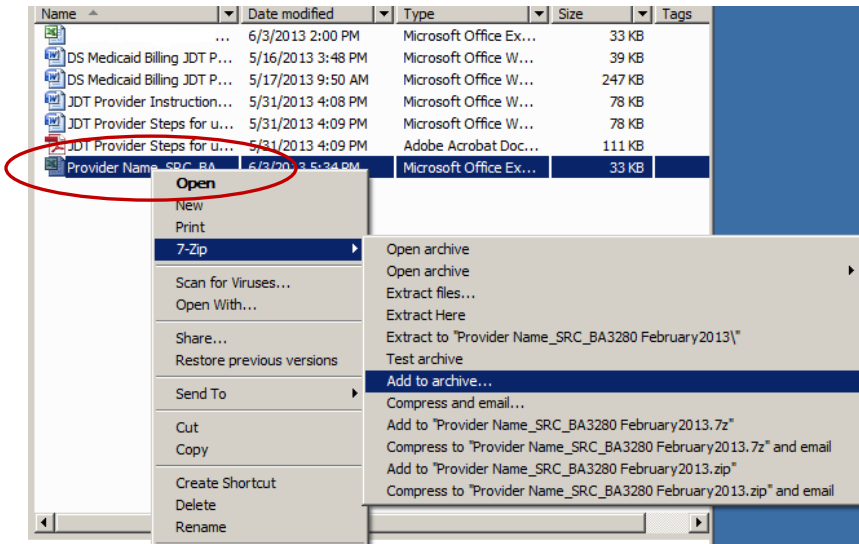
| Name | Date modified | Type | Size | Tags |
|---|---|---|---|---|
| ... | 6/3/2013 2:00 PM | Microsoft Office Ex... | 33 KB | |
| DS Medicaid Billing JDT P... | 5/16/2013 3:48 PM | Microsoft Office W... | 39 KB | |
| DS Medicaid Billing JDT P... | 5/17/2013 9:50 AM | Microsoft Office W... | 247 KB | |
| JDT Provider Instruction... | 5/31/2013 4:08 PM | Microsoft Office W... | 78 KB | |
| JDT Provider Steps for u... | 5/31/2013 4:09 PM | Microsoft Office W... | 78 KB | |
| JDT Provider Steps for u... | 5/31/2013 4:09 PM | Adobe Acrobat Doc... | 111 KB | |
| Provider Name_SRC_BA... | 6/3/2013 5:34 PM | Microsoft Office Ex... | 33 KB | |

Open
New
Print
7-Zip
Scan for Viruses...
Open With...
Share...
Restore previous versions
Send To
Cut
Copy
Create Shortcut
Delete
Rename

Open archive
Open archive
Extract files...
Extract Here
Extract to "Provider Name_SRC_BA3280 February2013\"
Test archive
Add to archive...
Compress and email...
Add to "Provider Name_SRC_BA3280 February2013.7z"
Compress to "Provider Name_SRC_BA3280 February2013.7z" and email
Add to "Provider Name_SRC_BA3280 February2013.zip"
Compress to "Provider Name_SRC_BA3280 February2013.zip" and email